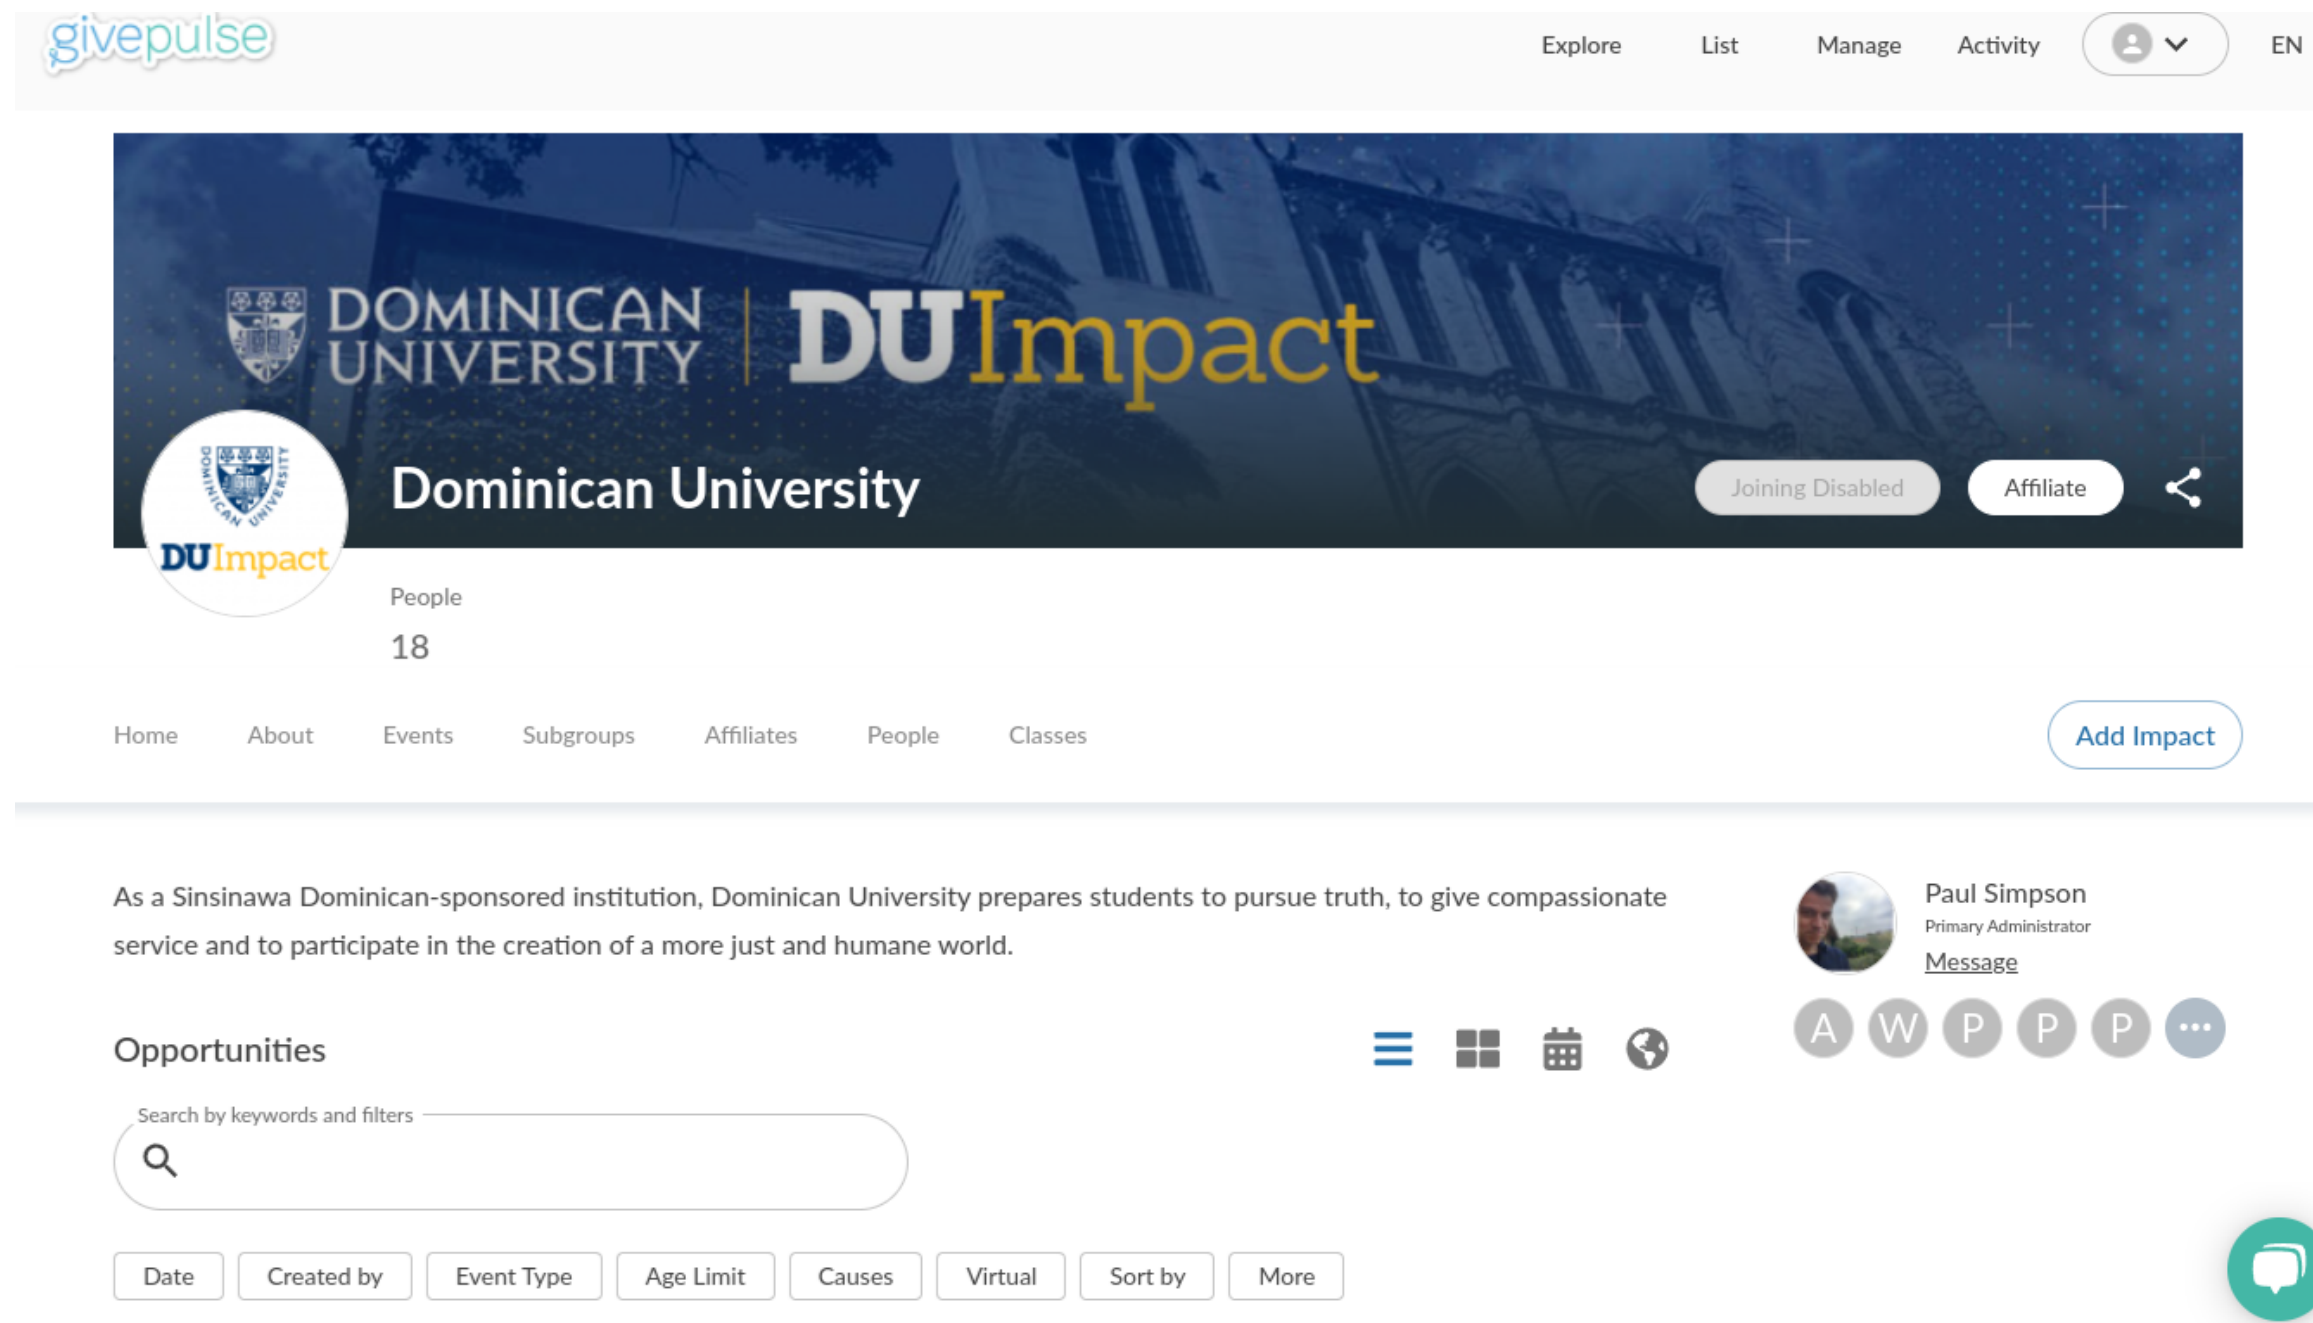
givepulse

Explore List Manage Activity EN

DOMINICAN UNIVERSITY | DUImpact

DOMINICAN UNIVERSITY
DUImpact

Dominican University

Joining Disabled
Affiliate

People
18

Home About Events Subgroups Affiliates People Classes

Add Impact

As a Sinsinawa Dominican-sponsored institution, Dominican University prepares students to pursue truth, to give compassionate service and to participate in the creation of a more just and humane world.

Paul Simpson
Primary Administrator
Message

A W P P P

Opportunities

Search by keywords and filters

Date Created by Event Type Age Limit Causes Virtual Sort by More